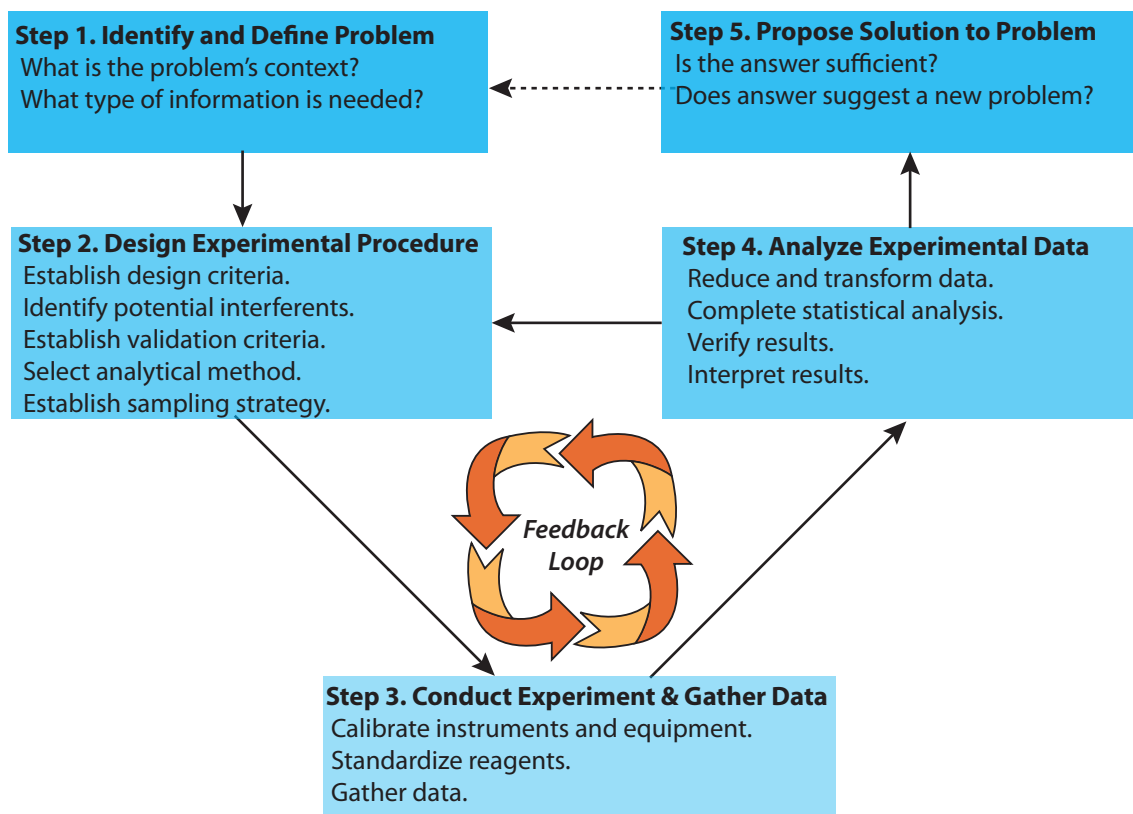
Step 1. Identify and Define Problem
What is the problem’s context?
What type of information is needed?

Step 5. Propose Solution to Problem
Is the answer sufficient?
Does answer suggest a new problem?

Step 2. Design Experimental Procedure
Establish design criteria.
Identify potential interferents.
Establish validation criteria.
Select analytical method.
Establish sampling strategy.

Step 4. Analyze Experimental Data
Reduce and transform data.
Complete statistical analysis.
Verify results.
Interpret results.

Feedback Loop

Step 3. Conduct Experiment & Gather Data
Calibrate instruments and equipment.
Standardize reagents.
Gather data.